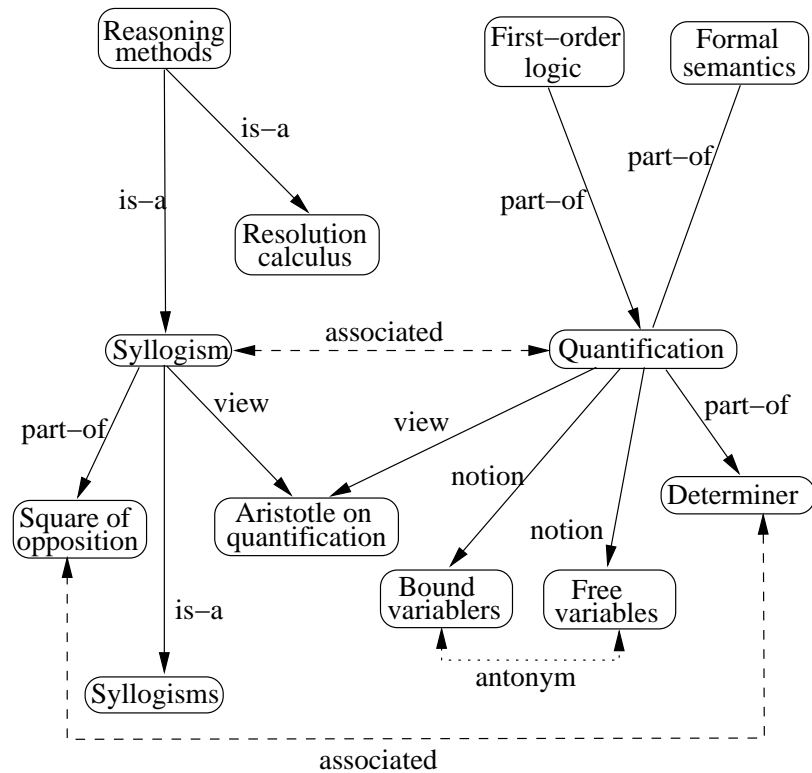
Reasoning methods

First−order logic

Formal semantics

is−a

part−of

is−a

part−of

Resolution calculus

Syllogism

associated

Quantification

part−of

view

view

part−of

notion

Square of opposition

Aristotle on quantification

Determiner

notion

Bound variablers

Free variables

is−a

antonym

Syllogisms

associated